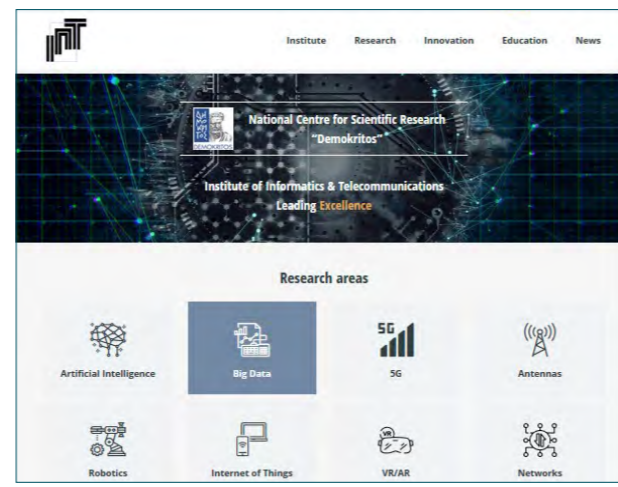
Institute Research Innovation Education News

DEMOKRITOS

National Centre for Scientific Research "Demokritos"

Institute of Informatics & Telecommunications
Leading Excellence

Research areas

Artificial Intelligence

Big Data

5G

5G

Antennas

Robotics

Internet of Things

VR

VR/AR

Networks